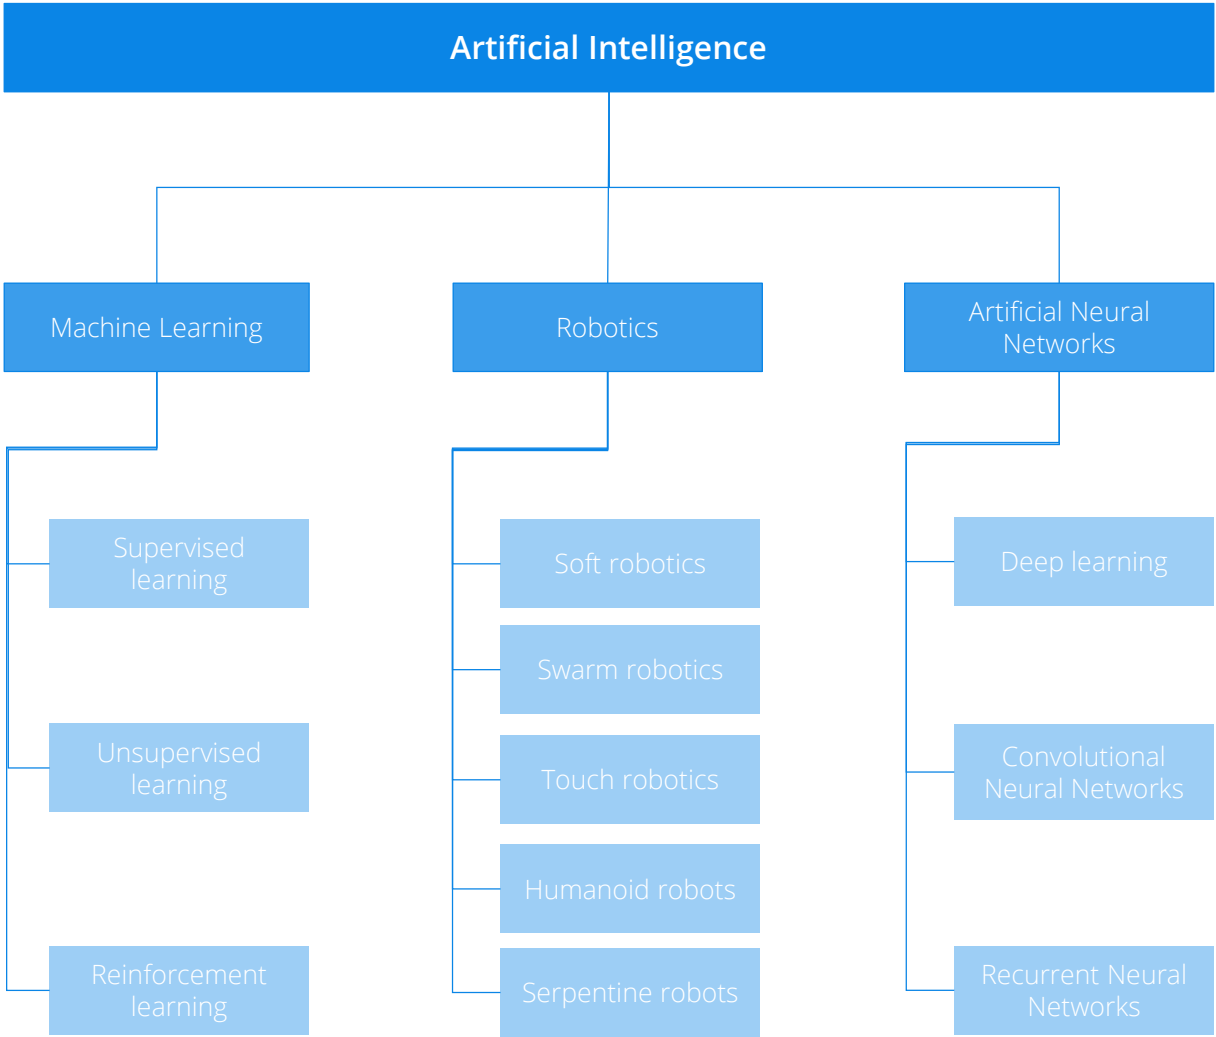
Artificial Intelligence

Machine Learning

Robotics

Artificial Neural Networks

Supervised learning

Unsupervised learning

Reinforcement learning

Soft robotics

Swarm robotics

Touch robotics

Humanoid robots

Serpentine robots

Deep learning

Convolutional Neural Networks

Recurrent Neural Networks